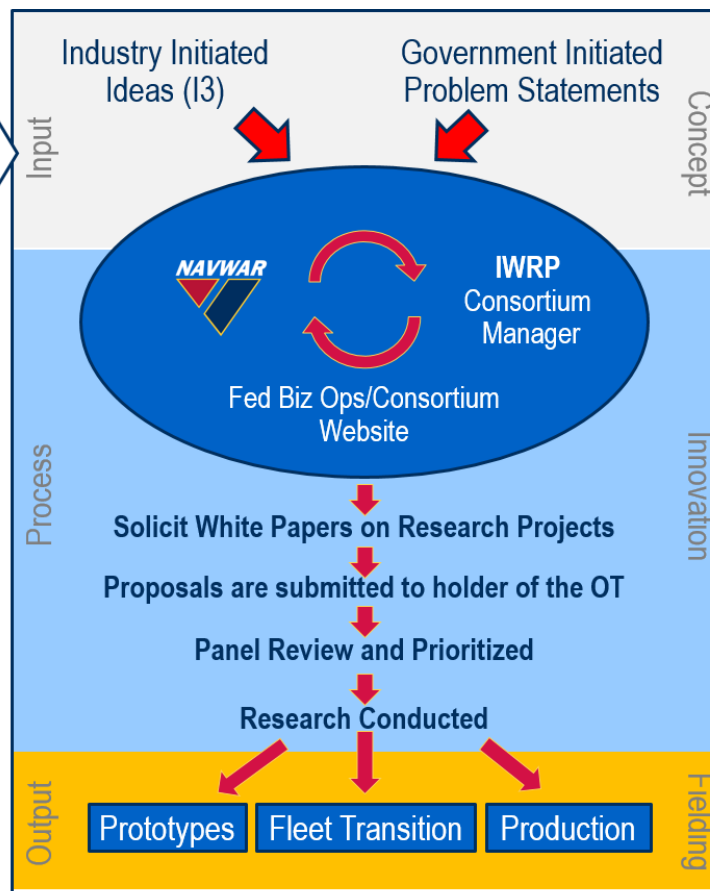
Industry Initiated Ideas (I3)

Government Initiated Problem Statements

Input

Concept

NAVWAR

IWRP Consortium Manager

Fed Biz Ops/Consortium Website

Process

Innovation

Solicit White Papers on Research Projects

Proposals are submitted to holder of the OT

Panel Review and Prioritized

Research Conducted

Output

Fielding

Prototypes

Fleet Transition

Production